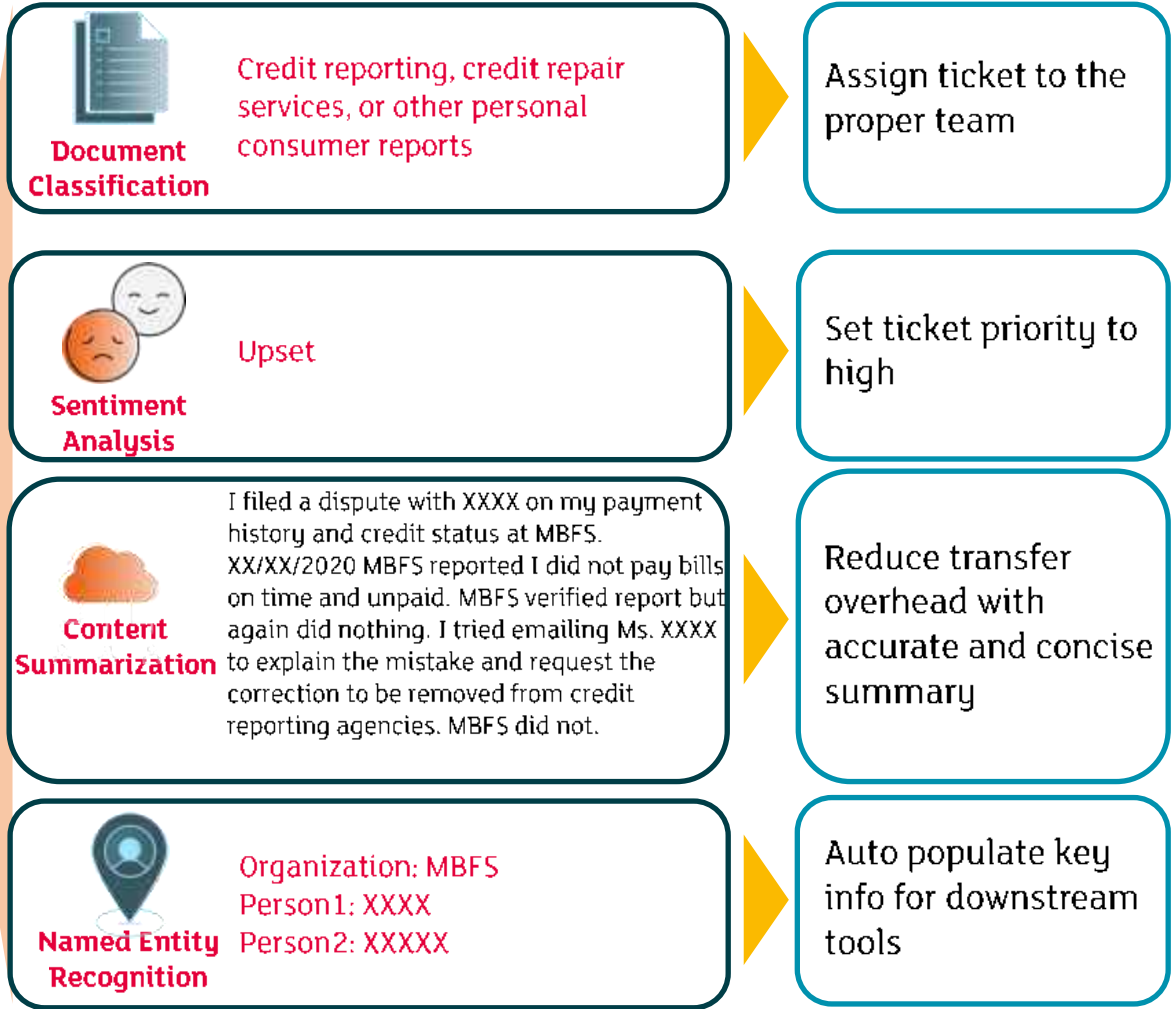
Document Classification

Credit reporting, credit repair services, or other personal consumer reports

Assign ticket to the proper team

Sentiment Analysis

Upset

Set ticket priority to high

Content Summarization

I filed a dispute with XXXX on my payment history and credit status at MBFS. XX/XX/2020 MBFS reported I did not pay bills on time and unpaid. MBFS verified report but again did nothing. I tried emailing Ms. XXXX to explain the mistake and request the correction to be removed from credit reporting agencies. MBFS did not.

Reduce transfer overhead with accurate and concise summary

Named Entity Recognition

Organization: MBFS
Person1: XXXX
Person2: XXXXX

Auto populate key info for downstream tools